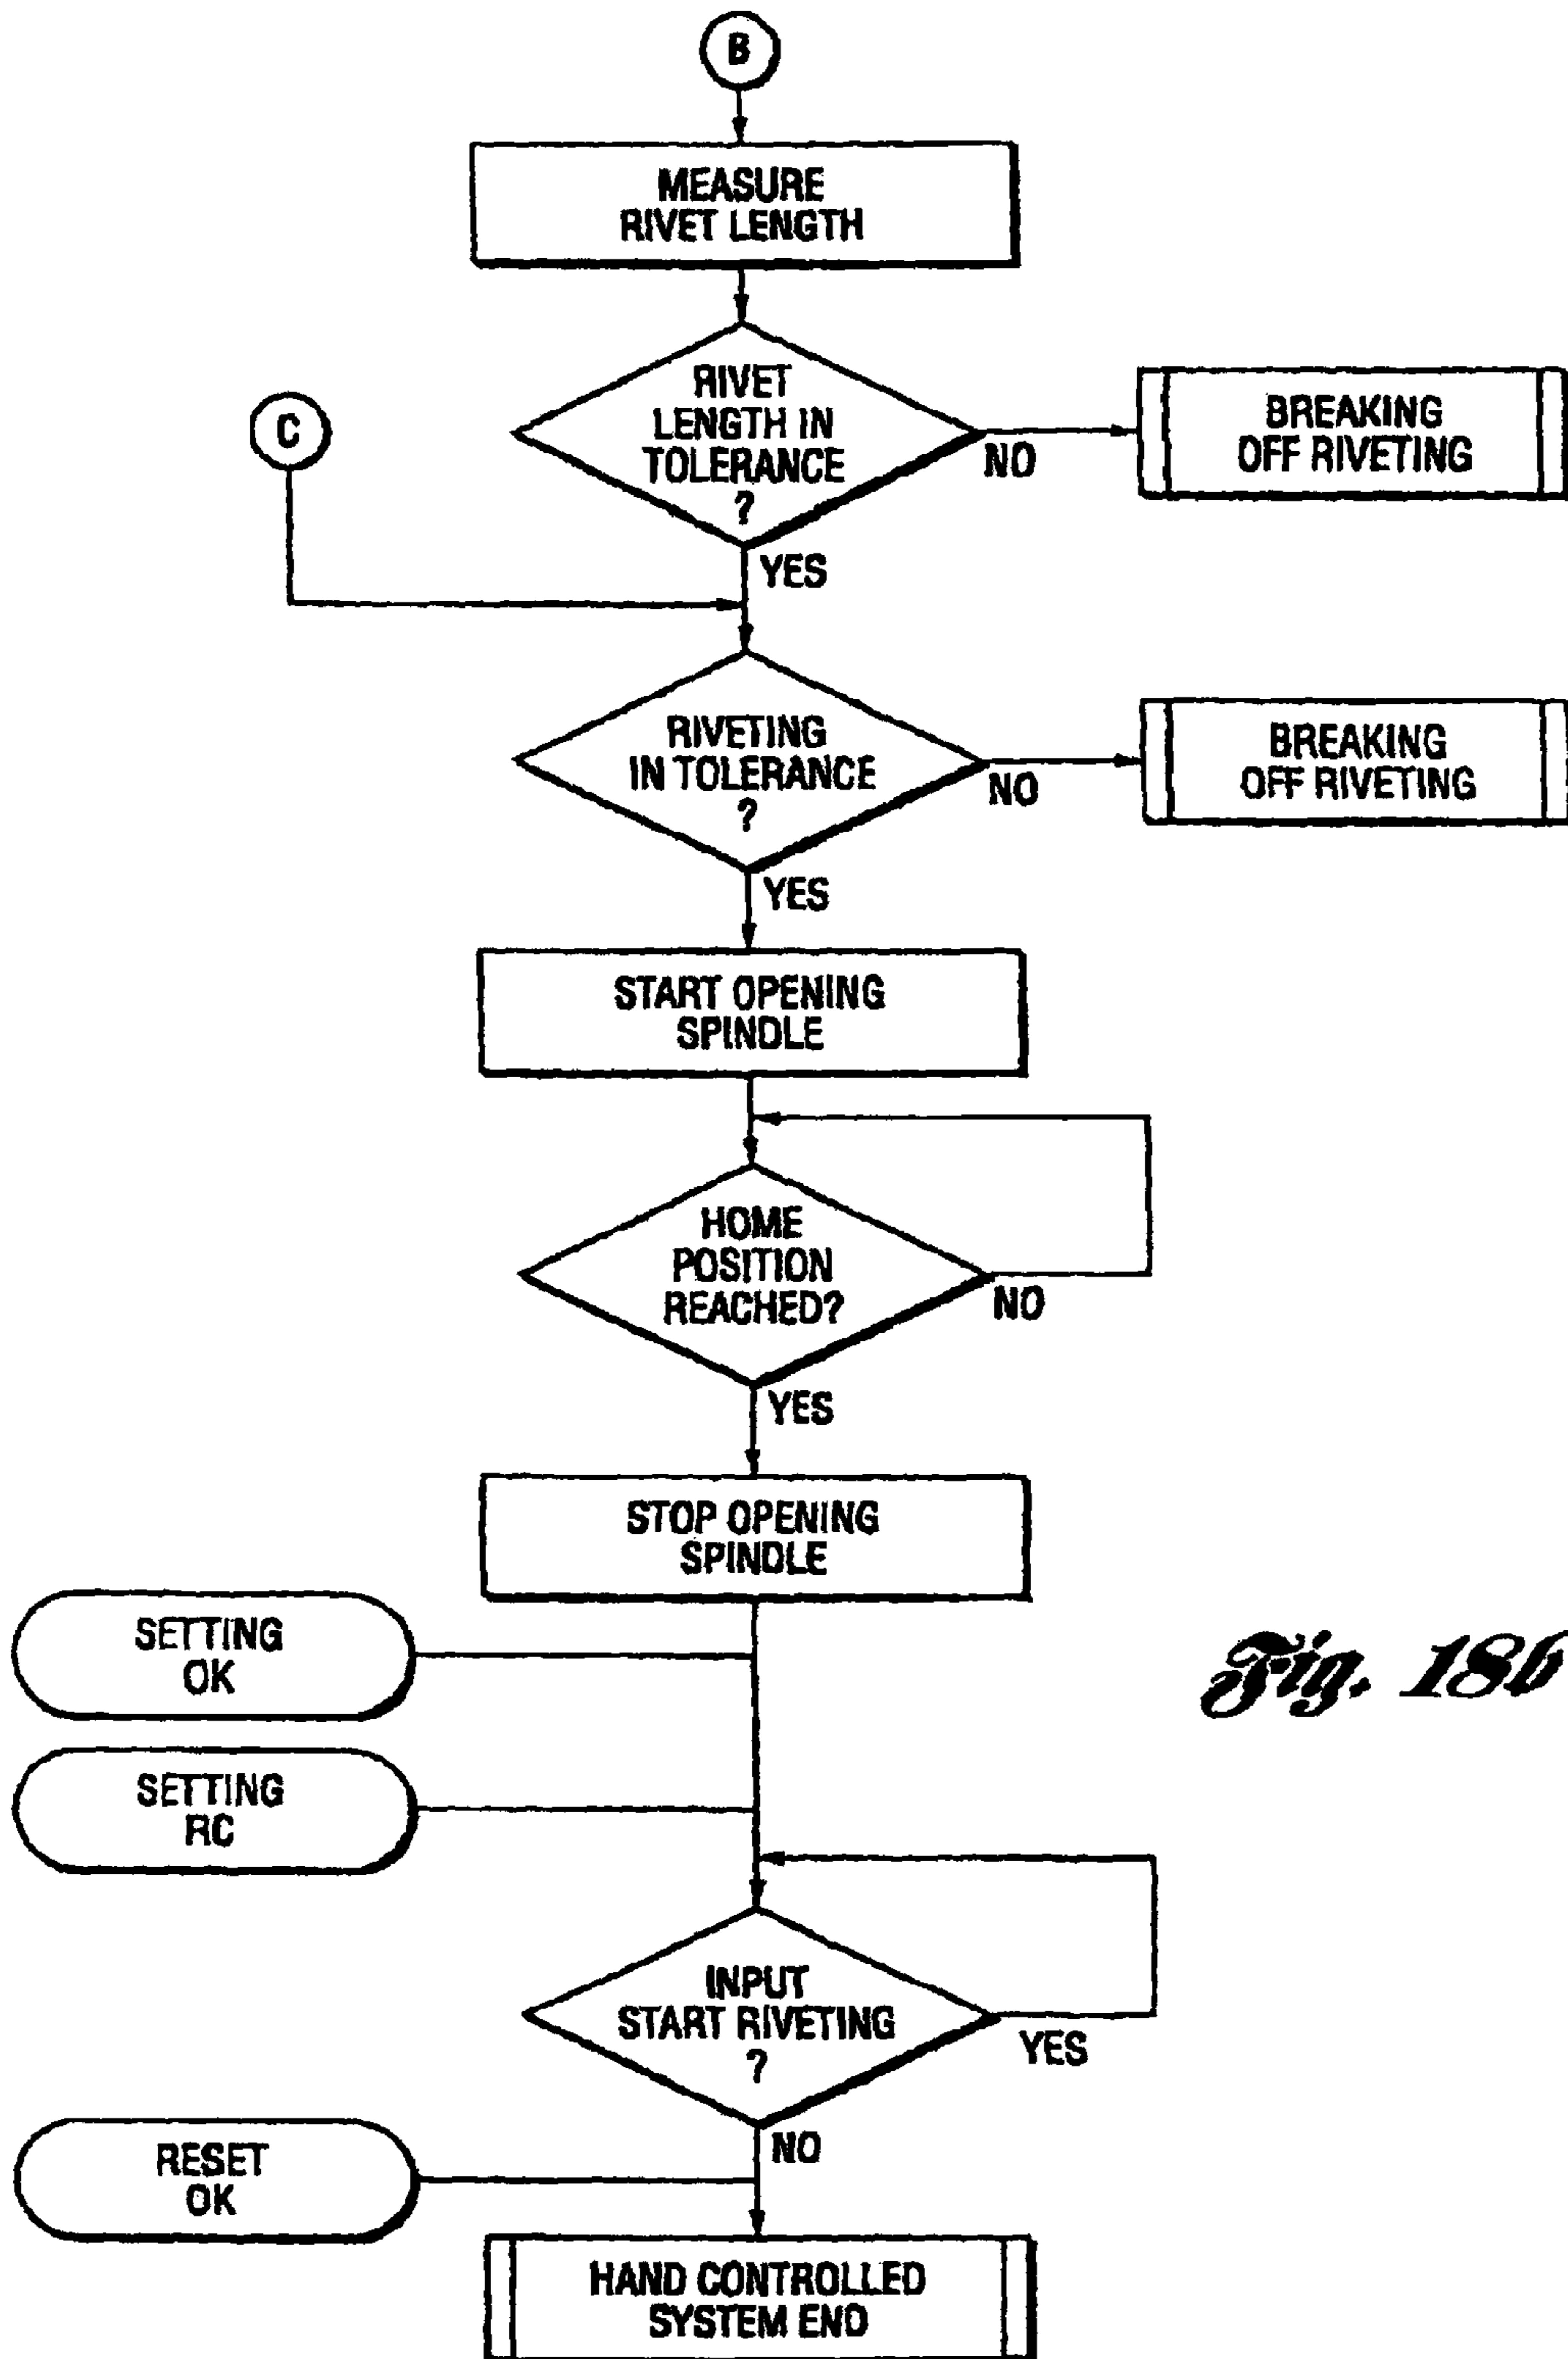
B

MEASURE RIVET LENGTH

C

RIVET LENGTH IN TOLERANCE ?

NO

BREAKING OFF RIVETING

YES

RIVETING IN TOLERANCE ?

NO

BREAKING OFF RIVETING

YES

START OPENING SPINDLE

HOME POSITION REACHED?

NO

YES

STOP OPENING SPINDLE

SETTING OK

Fig. 18b

SETTING RC

INPUT START RIVETING ?

YES

NO

RESET OK

HAND CONTROLLED SYSTEM END